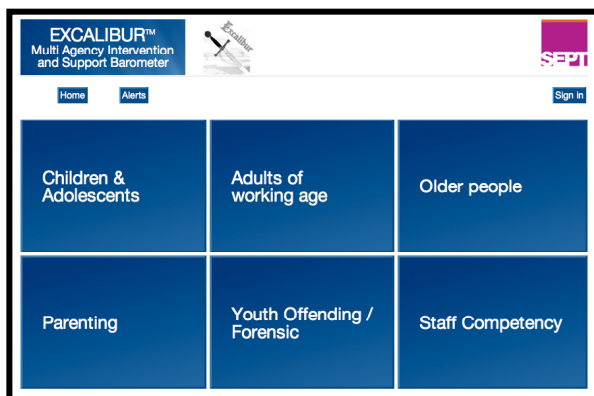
EXCALIBUR™
Multi Agency Intervention and Support Barometer

Excalibur

SEPT

Home
Alerts
Sign in

Children & Adolescents

Adults of working age

Older people

Parenting

Youth Offending / Forensic

Staff Competency